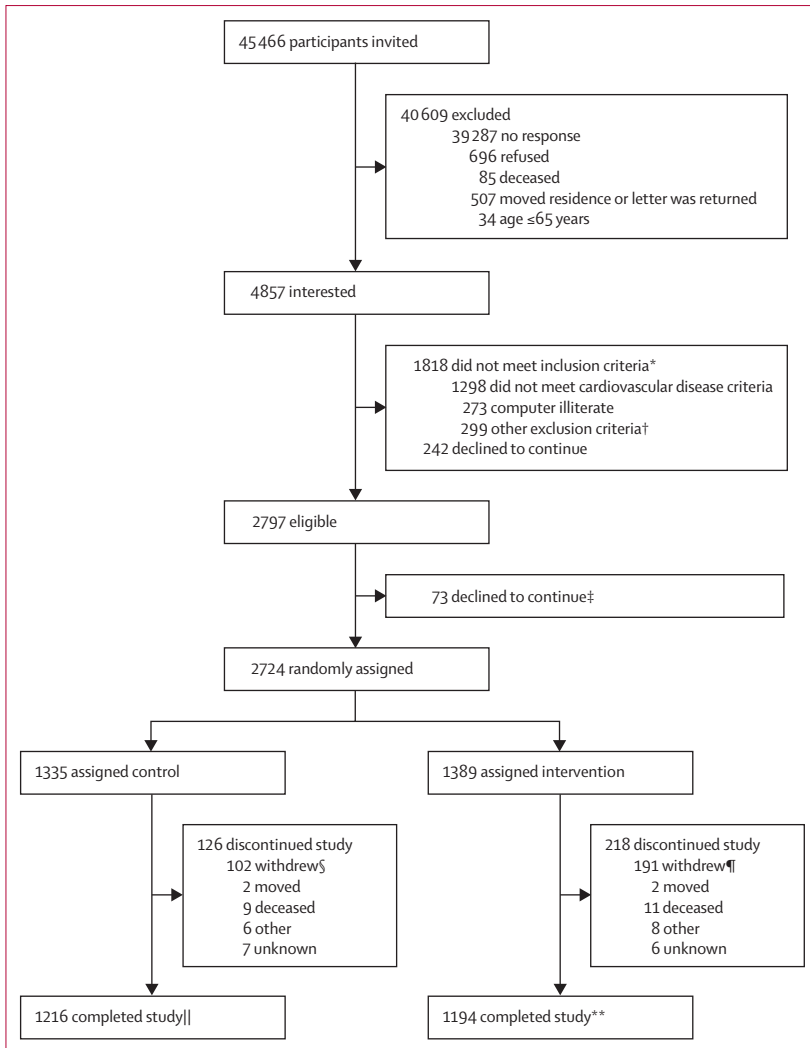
45 466 participants invited

40 609 excluded
39 287 no response
696 refused
85 deceased
507 moved residence or letter was returned
34 age ≤65 years

4857 interested

1818 did not meet inclusion criteria*
1298 did not meet cardiovascular disease criteria
273 computer illiterate
299 other exclusion criteria†
242 declined to continue

2797 eligible

73 declined to continue‡

2724 randomly assigned

1335 assigned control

126 discontinued study
102 withdrew§
2 moved
9 deceased
6 other
7 unknown

1216 completed study||

1389 assigned intervention

218 discontinued study
191 withdrew¶
2 moved
11 deceased
8 other
6 unknown

1194 completed study**